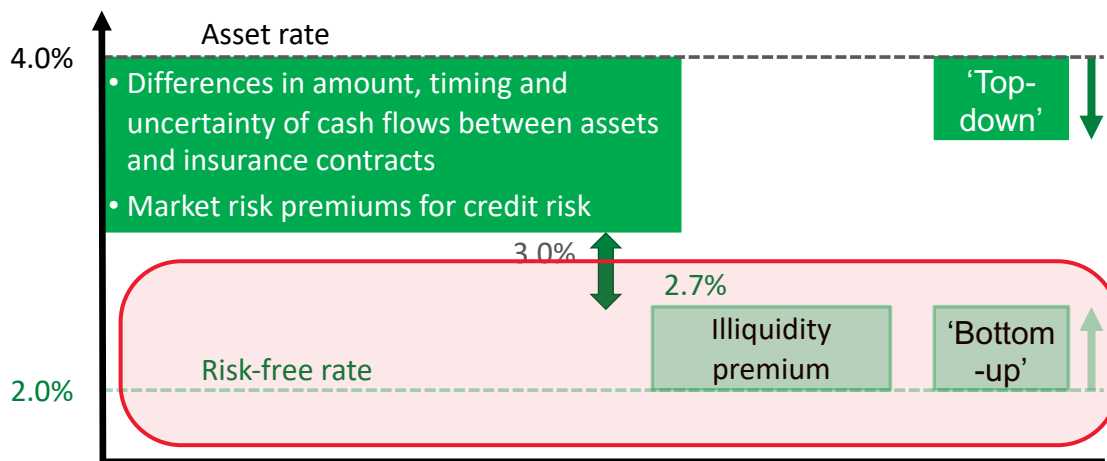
Asset rate

4.0%

• Differences in amount, timing and uncertainty of cash flows between assets and insurance contracts

• Market risk premiums for credit risk

'Top-down'

3.0%

2.7%

Illiquidity premium

'Bottom -up'

Risk-free rate

2.0%